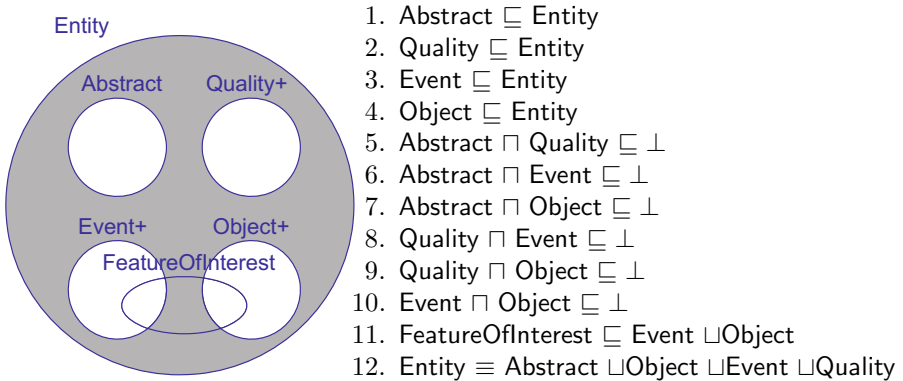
Entity

Abstract

Quality+

Event+

Object+

FeatureOfInterest

1. Abstract $\sqsubseteq$ Entity
2. Quality $\sqsubseteq$ Entity
3. Event $\sqsubseteq$ Entity
4. Object $\sqsubseteq$ Entity
5. Abstract $\sqcap$ Quality $\sqsubseteq \bot$
6. Abstract $\sqcap$ Event $\sqsubseteq \bot$
7. Abstract $\sqcap$ Object $\sqsubseteq \bot$
8. Quality $\sqcap$ Event $\sqsubseteq \bot$
9. Quality $\sqcap$ Object $\sqsubseteq \bot$
10. Event $\sqcap$ Object $\sqsubseteq \bot$
11. FeatureOfInterest $\sqsubseteq$ Event $\sqcup$Object
12. Entity $\equiv$ Abstract $\sqcup$Object $\sqcup$Event $\sqcup$Quality